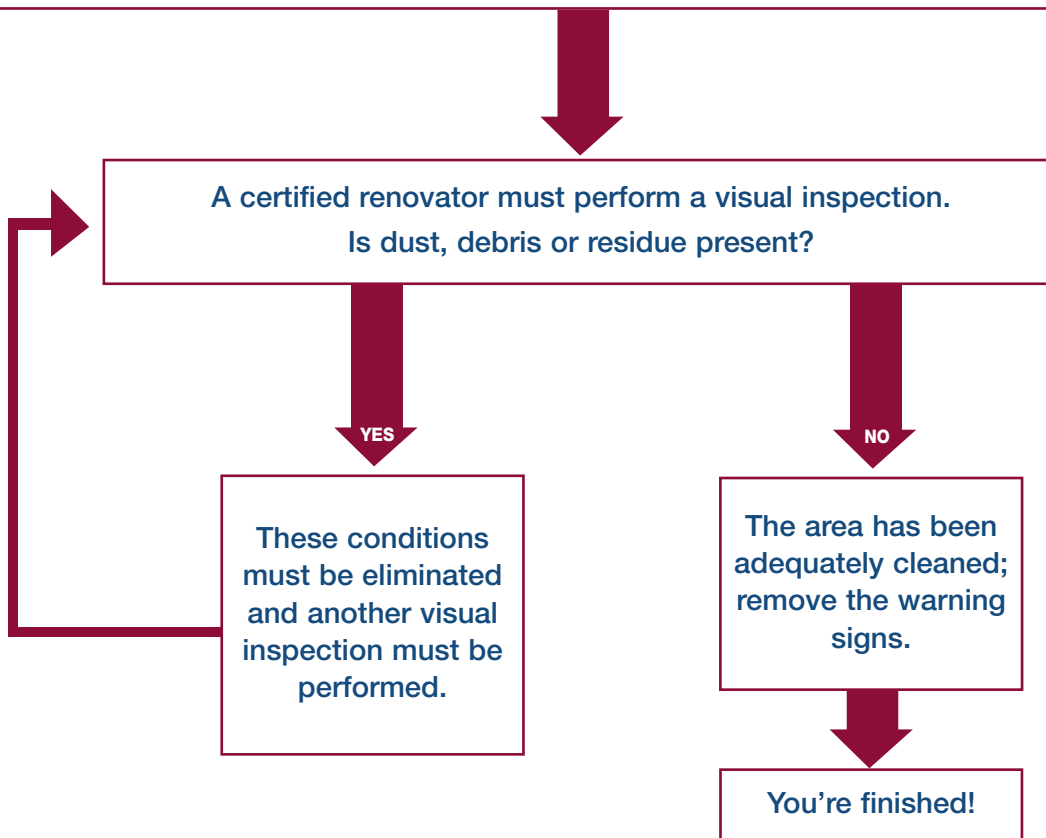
A certified renovator must perform a visual inspection.
Is dust, debris or residue present?

YES

NO

These conditions must be eliminated and another visual inspection must be performed.

The area has been adequately cleaned; remove the warning signs.

You’re finished!